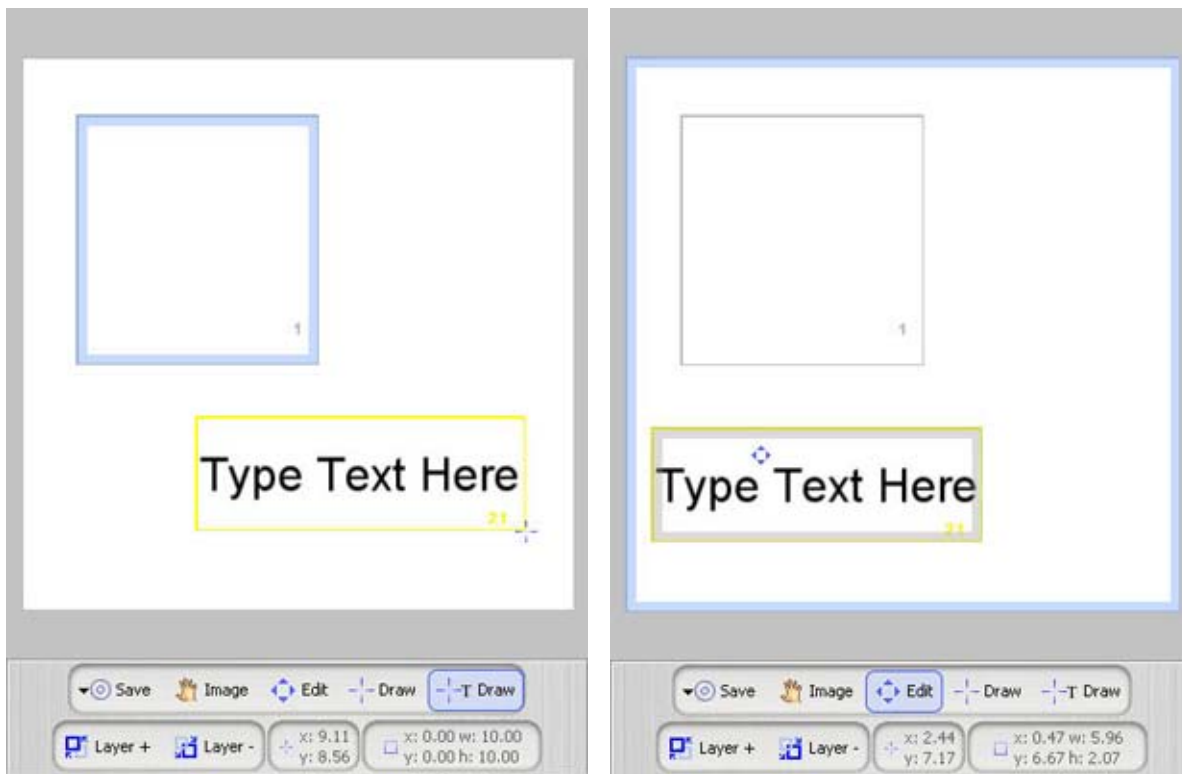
1

Type Text Here

21

Save Image Edit Draw T Draw

Layer + Layer - x: 9.11 y: 8.56 x: 0.00 w: 10.00 y: 0.00 h: 10.00

1

Type Text Here

21

Save Image Edit Draw T Draw

Layer + Layer - x: 2.44 y: 7.17 x: 0.47 w: 5.96 y: 6.67 h: 2.07